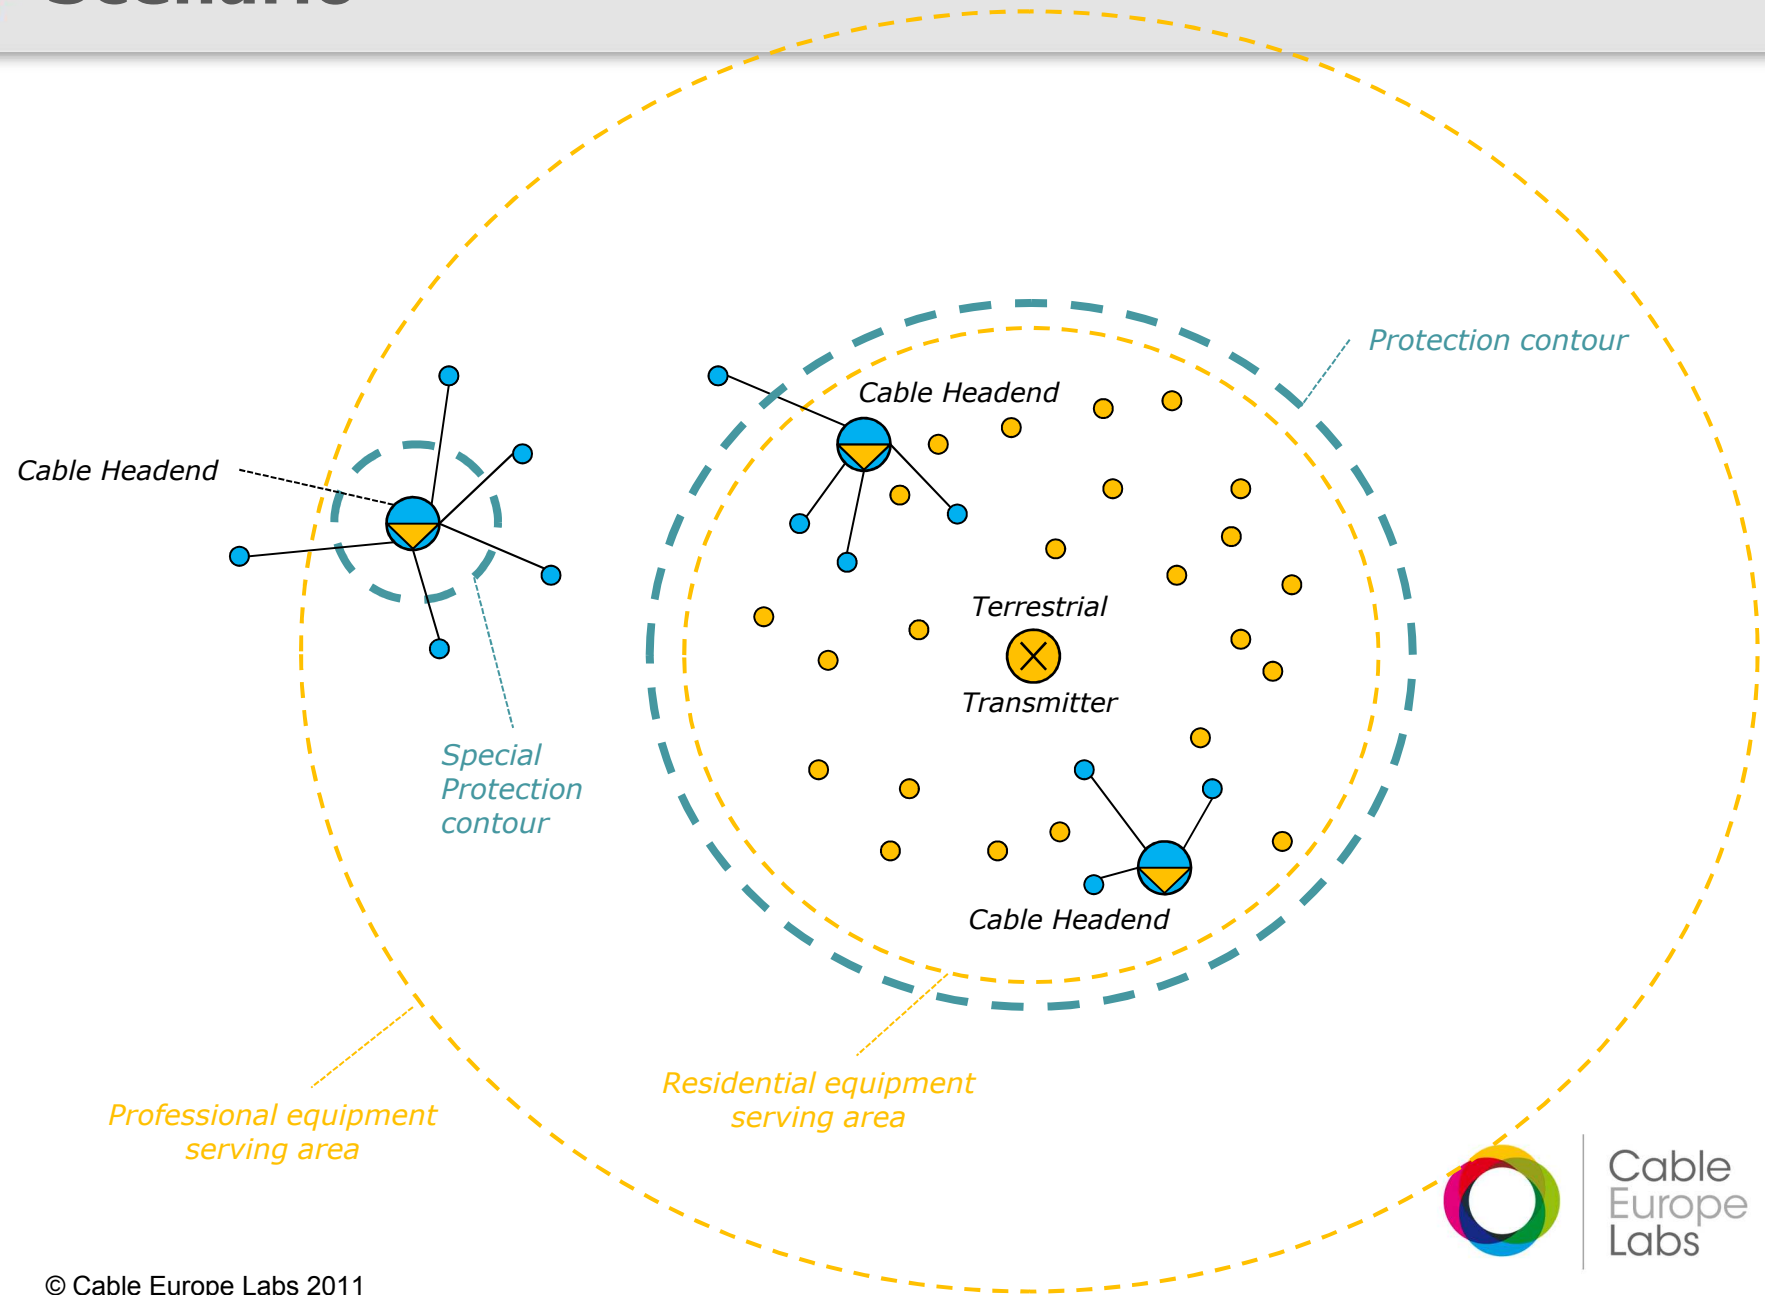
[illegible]

Protection contour

Cable Headend

Cable Headend

Terrestrial

Transmitter

Special Protection contour

Cable Headend

Residential equipment serving area

Professional equipment serving area

Cable Europe Labs

© Cable Europe Labs 2011